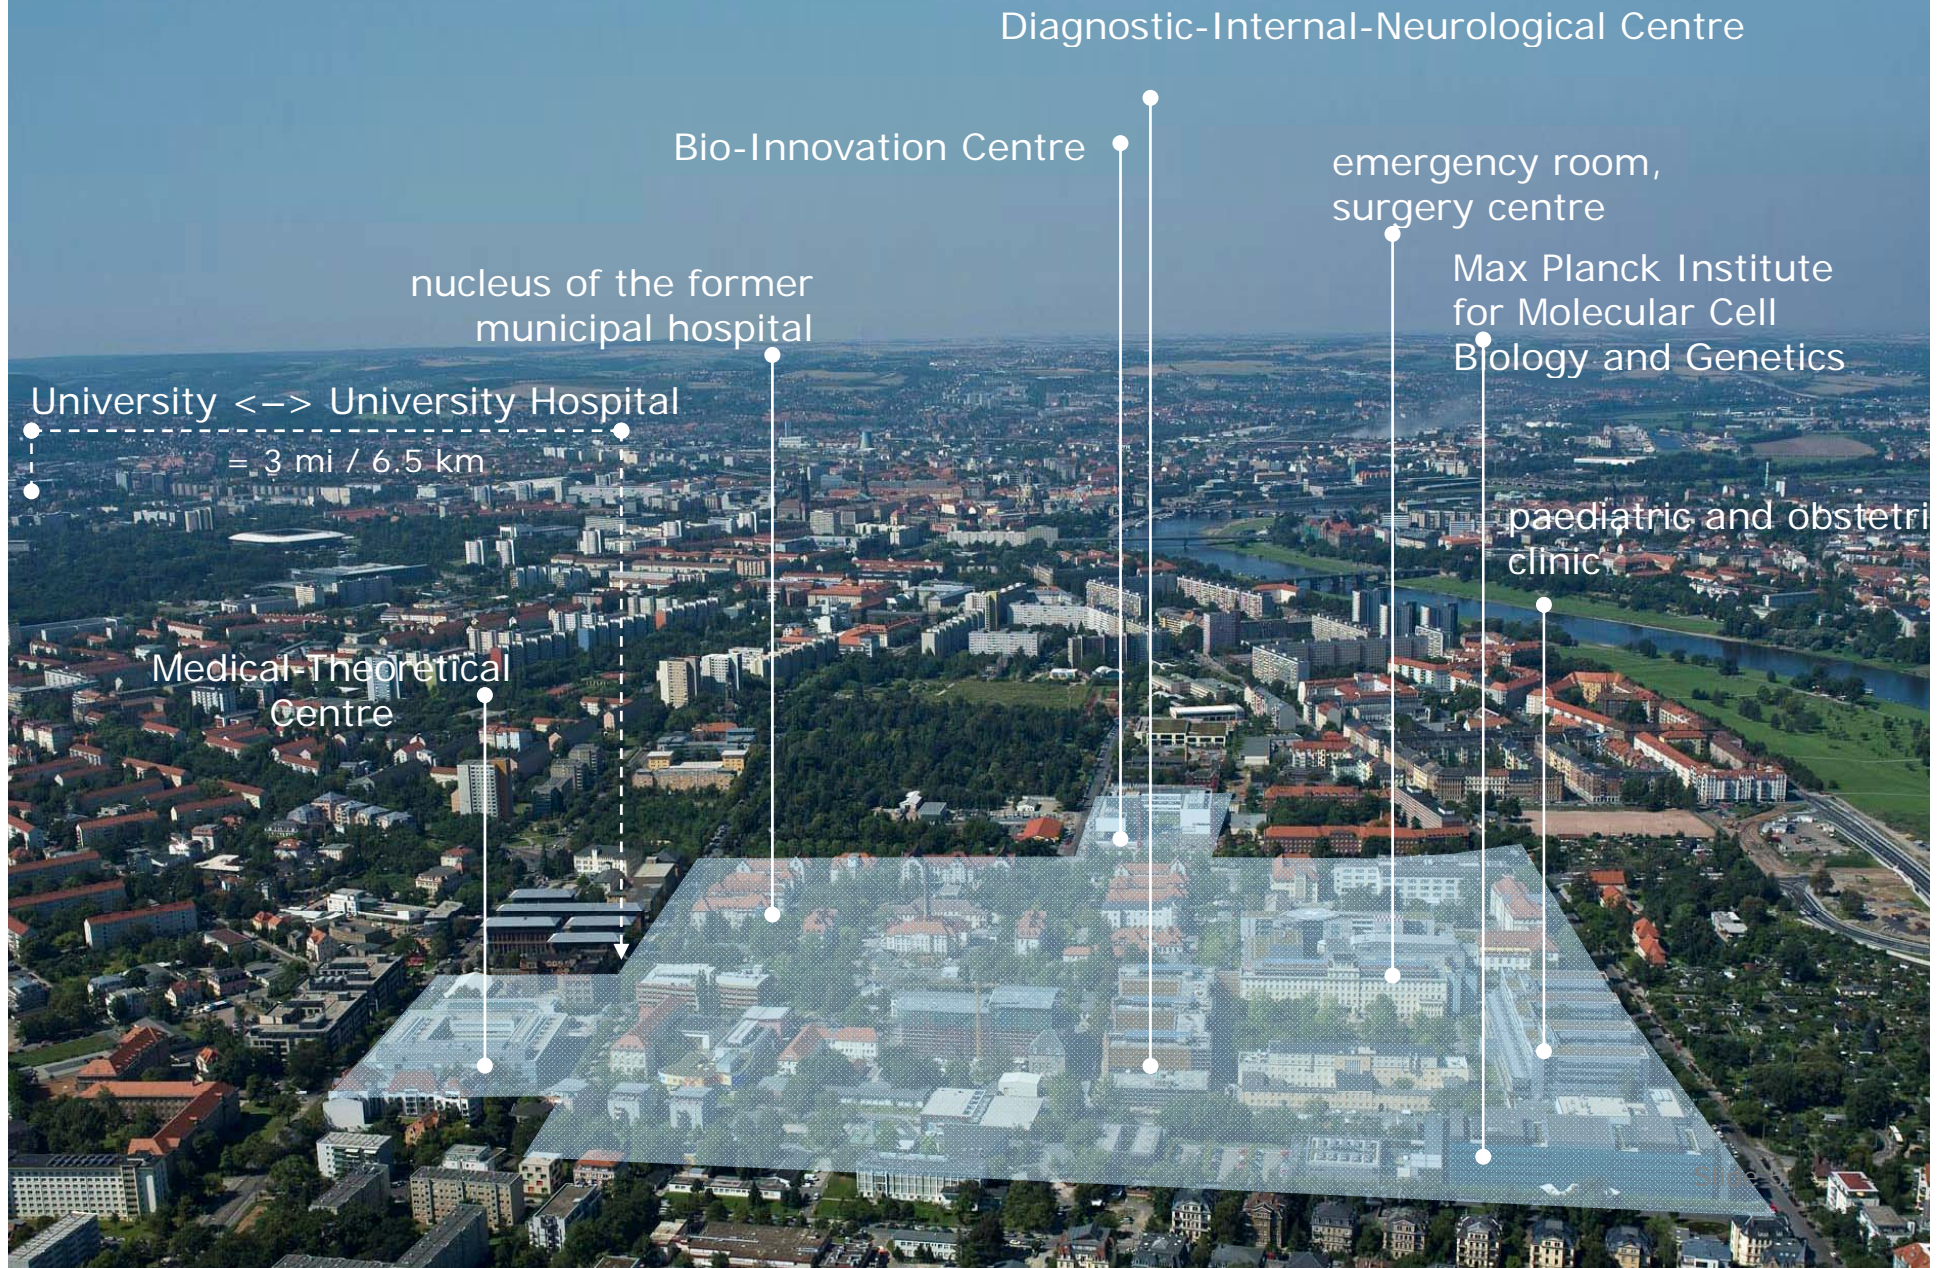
Diagnostic-Internal-Neurological Centre

Bio-Innovation Centre

emergency room, surgery centre

Max Planck Institute for Molecular Cell Biology and Genetics

nucleus of the former municipal hospital

University <–> University Hospital

= 3 mi / 6.5 km

paediatric and obstetri
clinic

Medical-Theoretical Centre